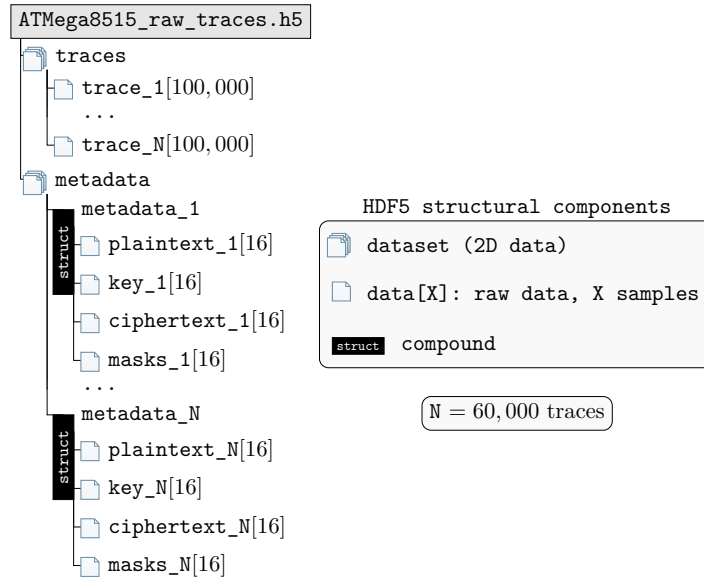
ATMega8515_raw_traces.h5

traces

trace_1$[100,000]$

...

trace_N$[100,000]$

metadata

metadata_1

struct

plaintext_1$[16]$

key_1$[16]$

ciphertext_1$[16]$

masks_1$[16]$

...

metadata_N

struct

plaintext_N$[16]$

key_N$[16]$

ciphertext_N$[16]$

masks_N$[16]$

HDF5 structural components

dataset (2D data)

data[X]: raw data, X samples

struct compound

$\mathrm{N} = 60,000$ traces